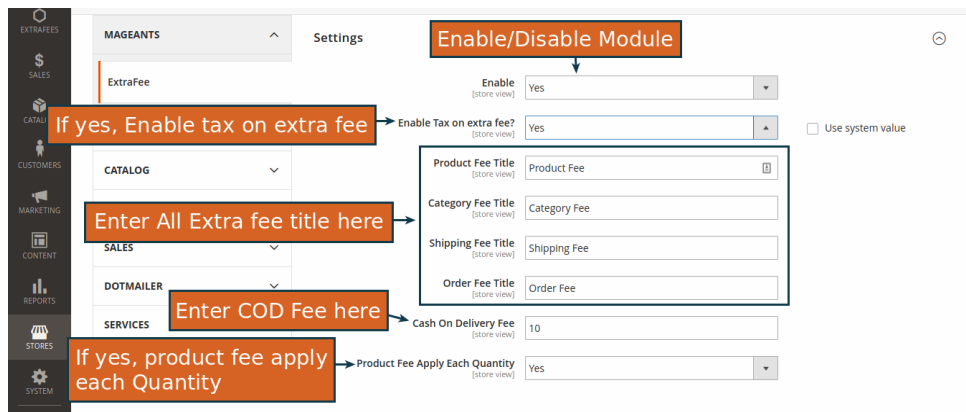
EXTRAFEES
$
SALES
CATAL
CUSTOMERS
MARKETING
CONTENT
REPORTS
STORES
SYSTEM

MAGEANTS
ExtraFee
CATALOG
SALES
DOTMAILER
SERVICES

Settings

Enable/Disable Module

Enable
[store view]
Yes

If yes, Enable tax on extra fee
Enable Tax on extra fee?
[store view]
Yes
Use system value

Product Fee Title
[store view]
Product Fee

Enter All Extra fee title here

Category Fee Title
[store view]
Category Fee

Shipping Fee Title
[store view]
Shipping Fee

Order Fee Title
[store view]
Order Fee

Enter COD Fee here
Cash On Delivery Fee
[store view]
10

If yes, product fee apply each Quantity
Product Fee Apply Each Quantity
[store view]
Yes